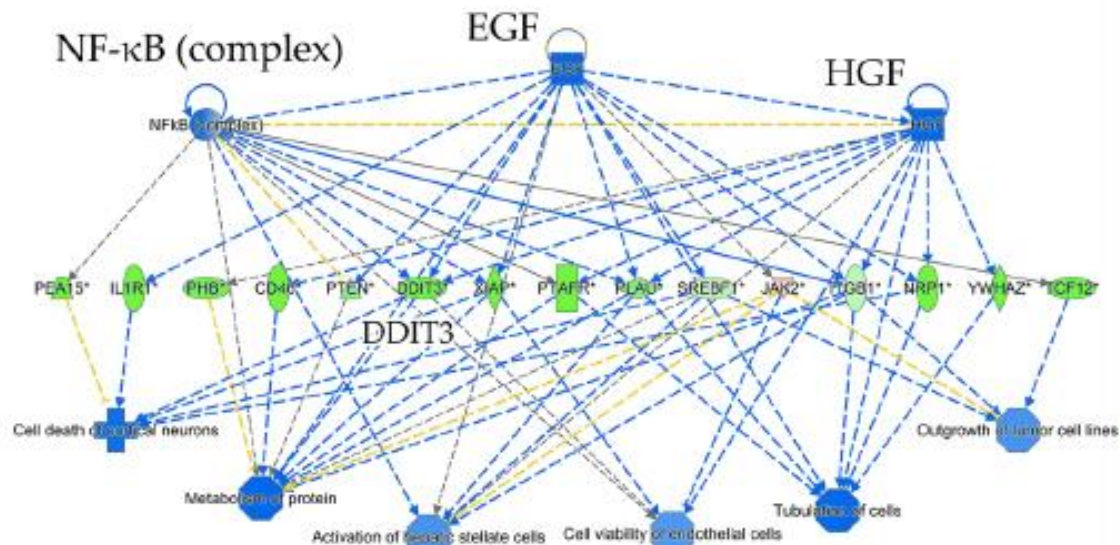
NF-κB (complex)

EGF

HGF

NFkB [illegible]

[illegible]

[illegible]

PEA15*

IL1R1*

PHB*

CD40*

PTEN*

DDIT3*

XIAP*

PTAFR*

PLAU*

SREBF1*

JAK2*

ITGB1*

NRP1*

YWHAZ*

TCF12*

DDIT3

Cell death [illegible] neurons

Outgrowth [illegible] tumor cell lines

Metabolism of protein

Activation of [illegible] stellate cells

Cell viability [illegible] endothelial cells

Tubulation of cells